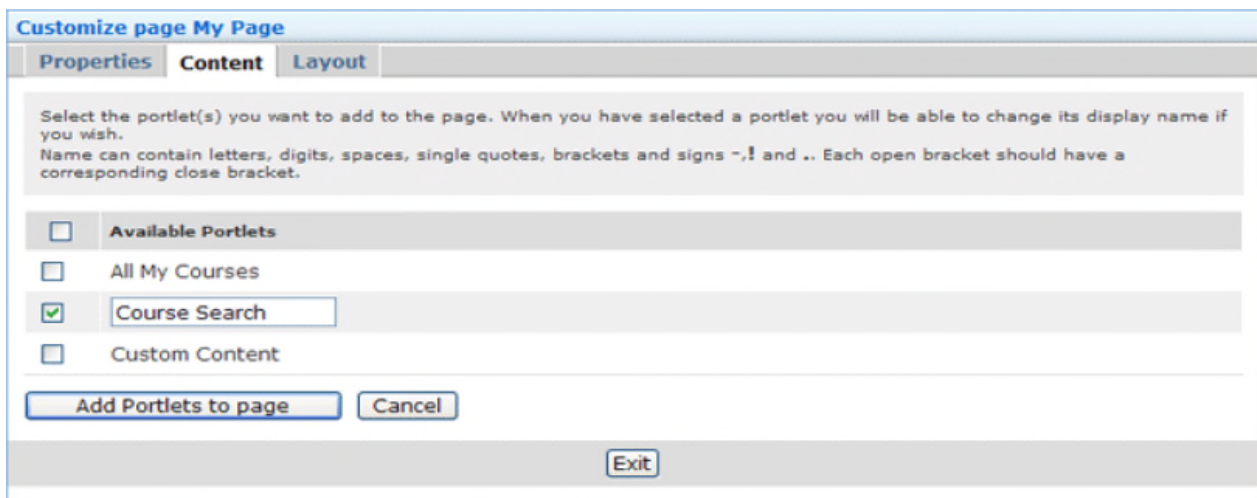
Customize page My Page

Properties | Content | Layout

Select the portlet(s) you want to add to the page. When you have selected a portlet you will be able to change its display name if you wish.
Name can contain letters, digits, spaces, single quotes, brackets and signs -,! and .. Each open bracket should have a corresponding close bracket.

Available Portlets

All My Courses

Course Search

Custom Content

Add Portlets to page | Cancel

Exit